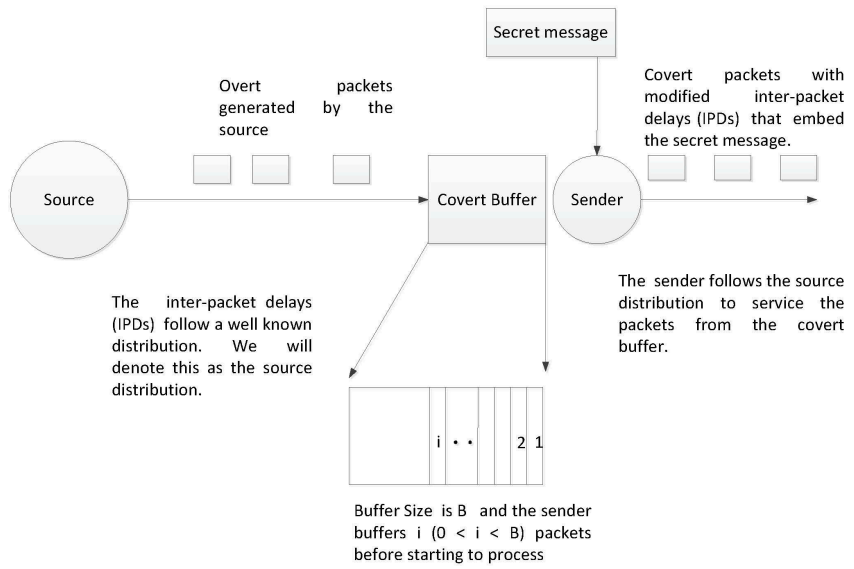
Secret message

Overt packets generated by the source

Covert packets with modified inter-packet delays (IPDs) that embed the secret message.

Source

Covert Buffer

Sender

The sender follows the source distribution to service the packets from the covert buffer.

The inter-packet delays (IPDs) follow a well known distribution. We will denote this as the source distribution.

i • • 2 1

Buffer Size is B and the sender buffers i $(0 < i < B)$ packets before starting to process